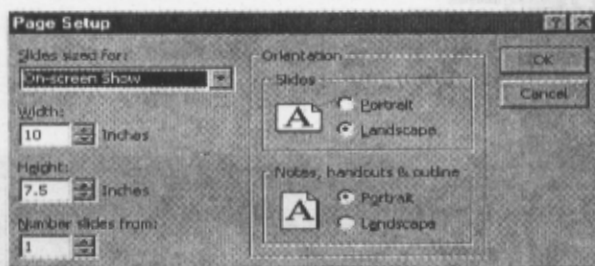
Page Setup

Slides sized for:
On-screen Show
Width:
10 Inches
Height:
7.5 Inches
Number slides from:
1

Orientation
Slides
A
Portrait
Landscape

Notes, handouts & outline
A
Portrait
Landscape

OK
Cancel